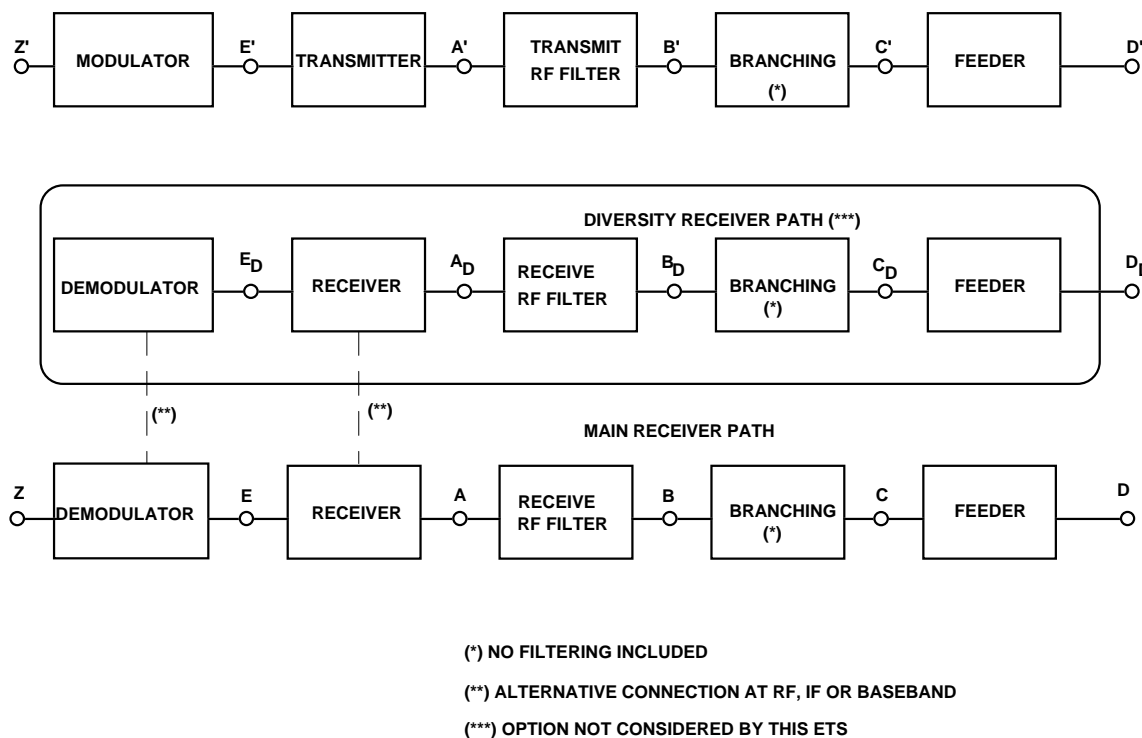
Z'
MODULATOR
E'
TRANSMITTER
A'
TRANSMIT RF FILTER
B'
BRANCHING (*)
C'
FEEDER
D'

DIVERSITY RECEIVER PATH (***)
DEMODULATOR
$E_D$
RECEIVER
$A_D$
RECEIVE RF FILTER
$B_D$
BRANCHING (*)
$C_D$
FEEDER
$D_D$

(**)
(**)

MAIN RECEIVER PATH
Z
DEMODULATOR
E
RECEIVER
A
RECEIVE RF FILTER
B
BRANCHING (*)
C
FEEDER
D

(*) NO FILTERING INCLUDED
(**) ALTERNATIVE CONNECTION AT RF, IF OR BASEBAND
(***) OPTION NOT CONSIDERED BY THIS ETS